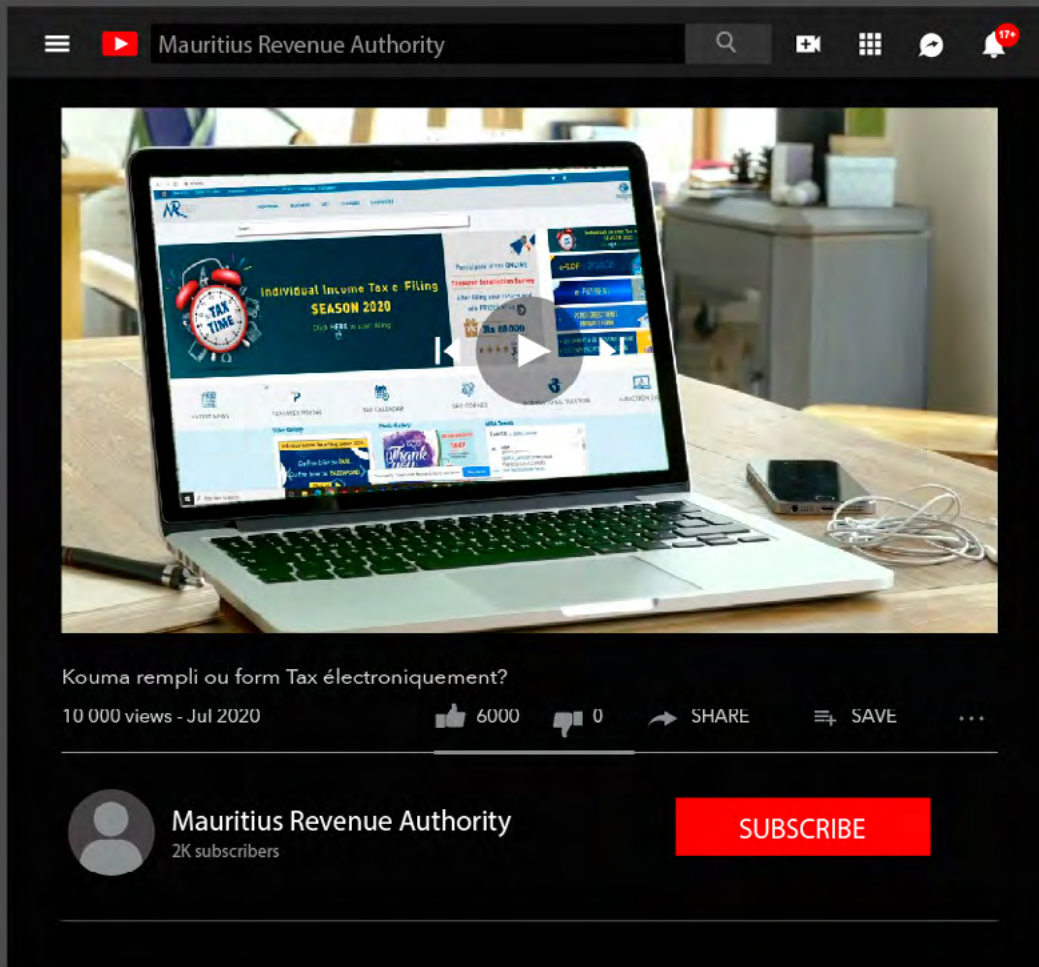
Mauritius Revenue Authority

17+

Individual Income Tax e-Filing
SEASON 2020

TAX TIME

Rs 50000

Kouma rempli ou form Tax électroniquement?

10 000 views - Jul 2020

6000

0

SHARE

SAVE

Mauritius Revenue Authority

2K subscribers

SUBSCRIBE